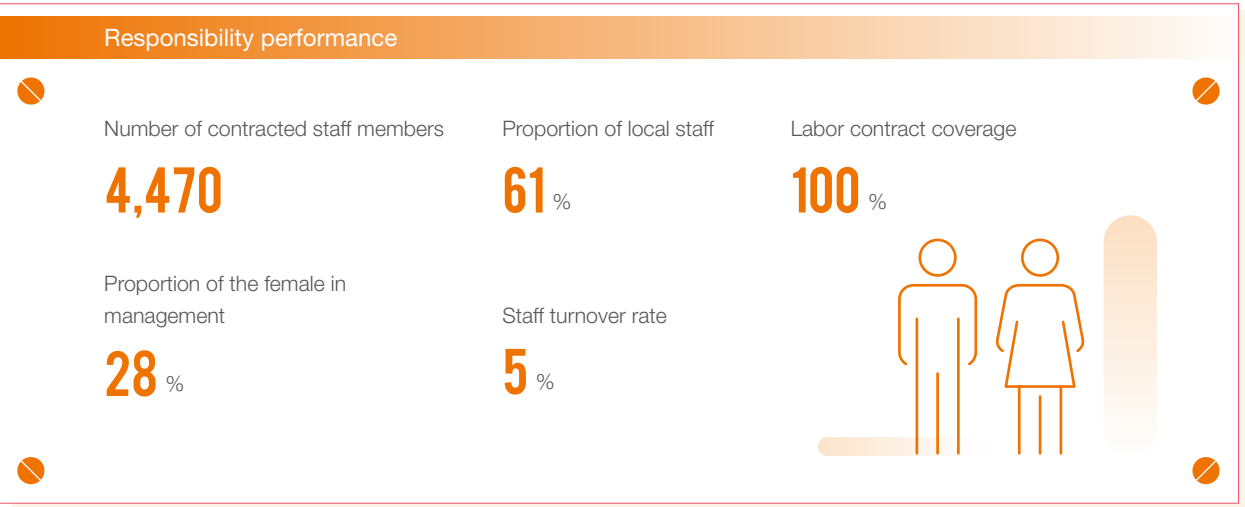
Responsibility performance

Number of contracted staff members

4,470

Proportion of local staff

61 %

Labor contract coverage

100 %

Proportion of the female in management

28 %

Staff turnover rate

5 %